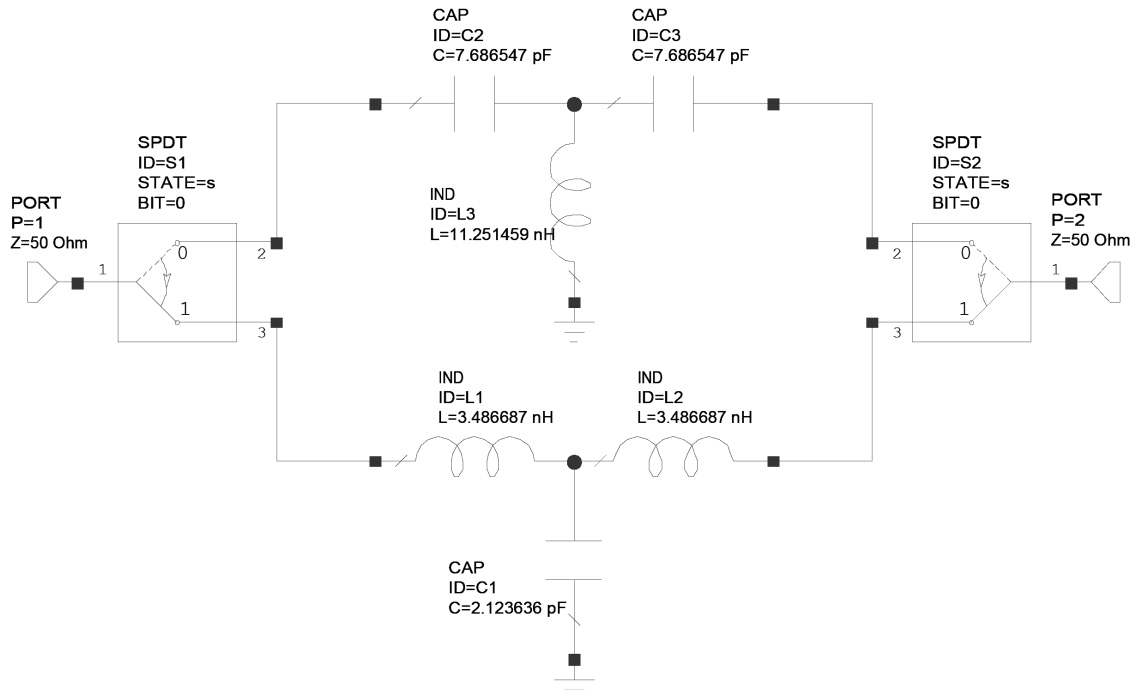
CAP
ID=C2
C=7.686547 pF

CAP
ID=C3
C=7.686547 pF

SPDT
ID=S1
STATE=s
BIT=0

PORT
P=1
Z=50 Ohm

1
0
1
2
3

IND
ID=L3
L=11.251459 nH

SPDT
ID=S2
STATE=s
BIT=0

PORT
P=2
Z=50 Ohm

2
0
1
1
3

IND
ID=L1
L=3.486687 nH

IND
ID=L2
L=3.486687 nH

CAP
ID=C1
C=2.123636 pF